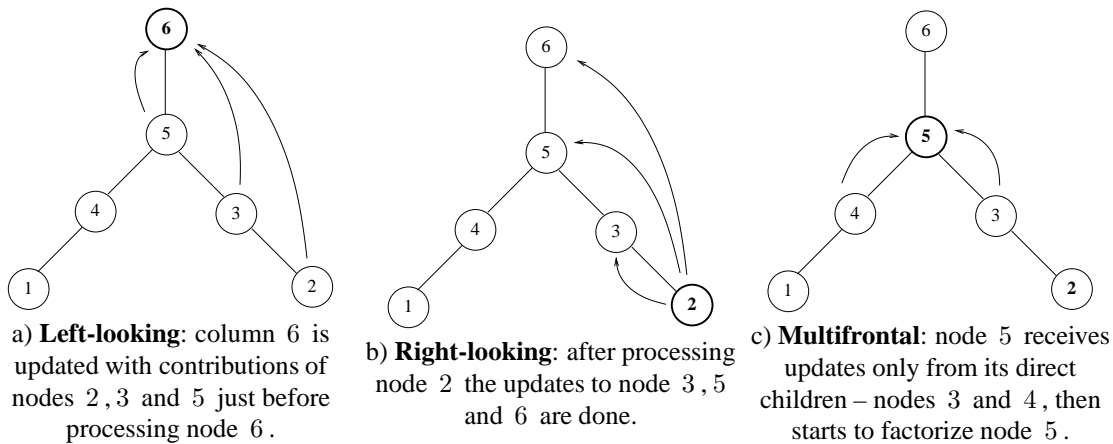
6

5

4

3

1

2

a) **Left-looking**: column 6 is updated with contributions of nodes 2 , 3 and 5 just before processing node 6 .

6

5

4

3

1

2

b) **Right-looking**: after processing node 2 the updates to node 3 , 5 and 6 are done.

6

5

4

3

1

2

c) **Multifrontal**: node 5 receives updates only from its direct children – nodes 3 and 4 , then starts to factorize node 5 .